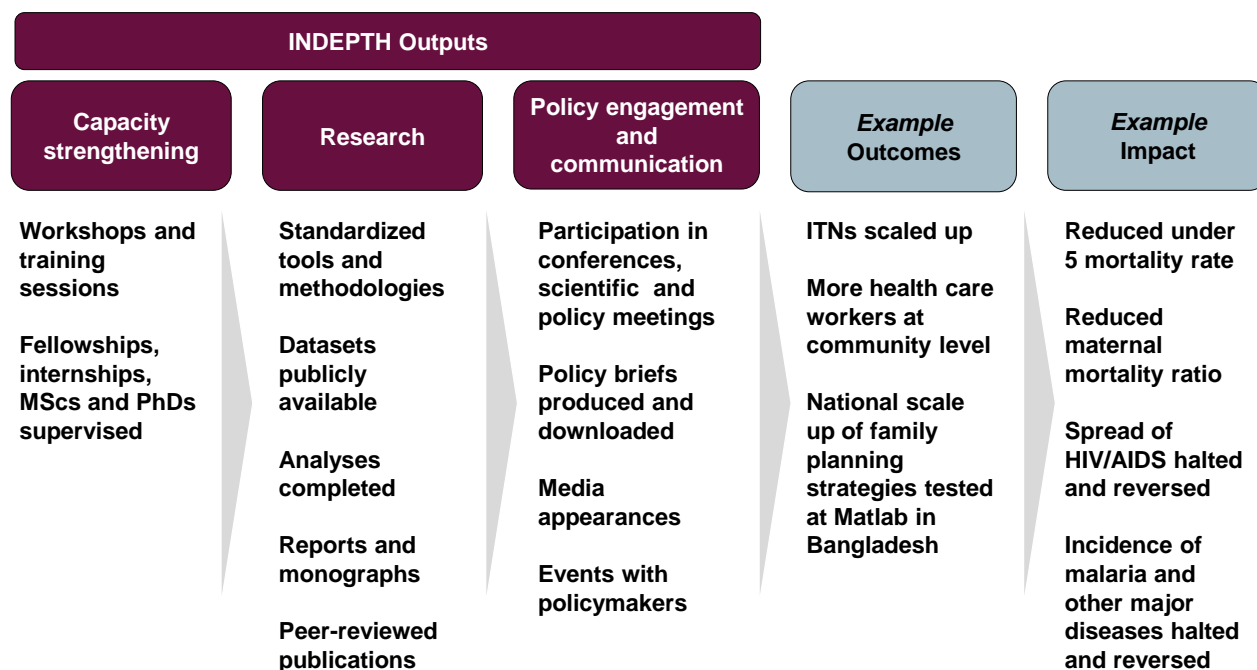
INDEPTH Outputs

Capacity strengthening

Research

Policy engagement and communication

*Example* Outcomes

*Example* Impact

Workshops and training sessions

Fellowships, internships, MScs and PhDs supervised

Standardized tools and methodologies

Datasets publicly available

Analyses completed

Reports and monographs

Peer-reviewed publications

Participation in conferences, scientific and policy meetings

Policy briefs produced and downloaded

Media appearances

Events with policymakers

ITNs scaled up

More health care workers at community level

National scale up of family planning strategies tested at Matlab in Bangladesh

Reduced under 5 mortality rate

Reduced maternal mortality ratio

Spread of HIV/AIDS halted and reversed

Incidence of malaria and other major diseases halted and reversed